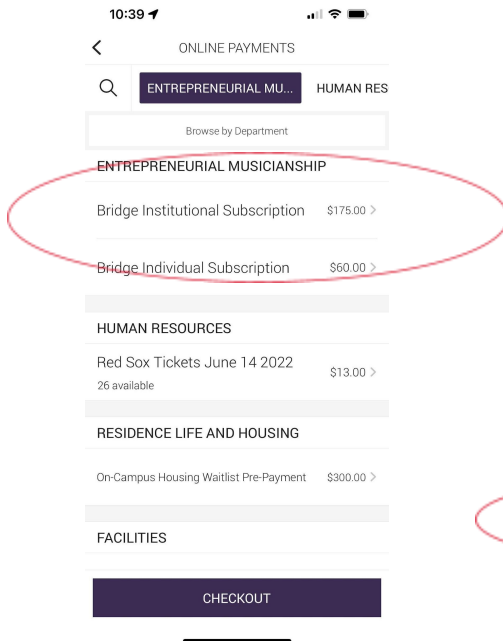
10:39

ONLINE PAYMENTS

ENTREPRENEURIAL MU...

HUMAN RES

Browse by Department

ENTREPRENEURIAL MUSICIANSHIP

Bridge Institutional Subscription $175.00

Bridge Individual Subscription $60.00

HUMAN RESOURCES

Red Sox Tickets June 14 2022
26 available
$13.00

RESIDENCE LIFE AND HOUSING

On-Campus Housing Waitlist Pre-Payment $300.00

FACILITIES

CHECKOUT